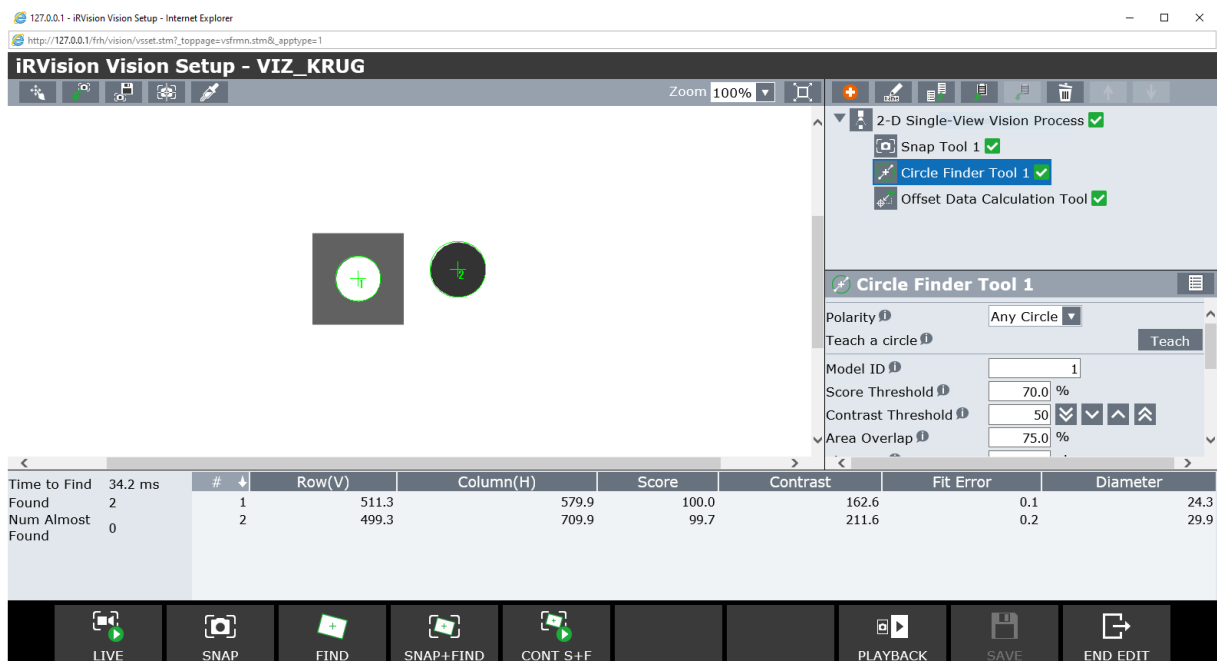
127.0.0.1 - iRVision Vision Setup - Internet Explorer

http://127.0.0.1/frh/vision/vsset.stm?_toppage=vsfrmn.stm&_apptype=1

iRVision Vision Setup - VIZ_KRUG

Zoom 100%

2-D Single-View Vision Process
Snap Tool 1
Circle Finder Tool 1
Offset Data Calculation Tool

1
2

Circle Finder Tool 1

Polarity Any Circle
Teach a circle Teach
Model ID 1
Score Threshold 70.0 %
Contrast Threshold 50
Area Overlap 75.0 %

Time to Find 34.2 ms
Found 2
Num Almost Found 0

| # | Row(V) | Column(H) | Score | Contrast | Fit Error | Diameter |
|---|---|---|---|---|---|---|
| 1 | 511.3 | 579.9 | 100.0 | 162.6 | 0.1 | 24.3 |
| 2 | 499.3 | 709.9 | 99.7 | 211.6 | 0.2 | 29.9 |

LIVE
SNAP
FIND
SNAP+FIND
CONT S+F
PLAYBACK
SAVE
END EDIT